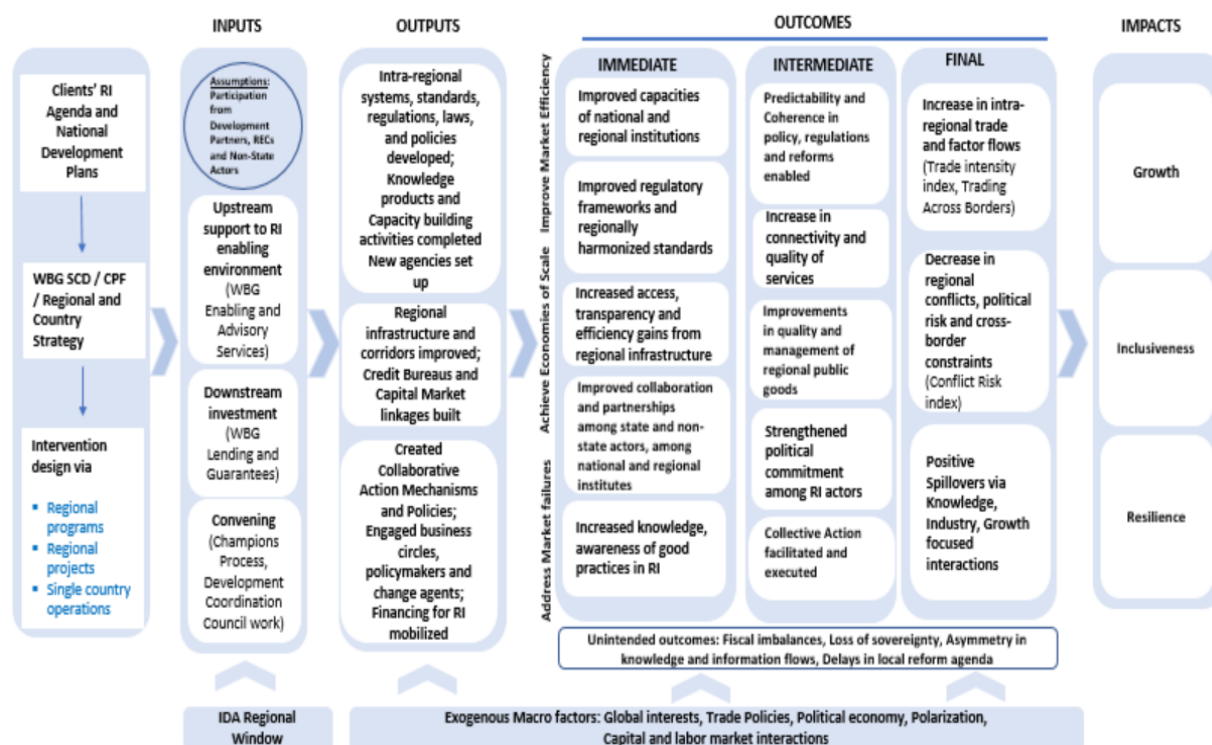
INPUTS

OUTPUTS

OUTCOMES

IMPACTS

Clients' RI Agenda and National Development Plans

WBG SCD / CPF / Regional and Country Strategy

Intervention design via

- Regional programs
- Regional projects
- Single country operations

Assumptions: Participation from Development Partners, RECs and Non-State Actors

Upstream support to RI enabling environment (WBG Enabling and Advisory Services)

Downstream investment (WBG Lending and Guarantees)

Convening (Champions Process, Development Coordination Council work)

Intra-regional systems, standards, regulations, laws, and policies developed; Knowledge products and Capacity building activities completed New agencies set up

Regional infrastructure and corridors improved; Credit Bureaus and Capital Market linkages built

Created Collaborative Action Mechanisms and Policies; Engaged business circles, policymakers and change agents; Financing for RI mobilized

Improve Market Efficiency

Achieve Economies of Scale

Address Market failures

IMMEDIATE

Improved capacities of national and regional institutions

Improved regulatory frameworks and regionally harmonized standards

Increased access, transparency and efficiency gains from regional infrastructure

Improved collaboration and partnerships among state and non-state actors, among national and regional institutes

Increased knowledge, awareness of good practices in RI

INTERMEDIATE

Predictability and Coherence in policy, regulations and reforms enabled

Increase in connectivity and quality of services

Improvements in quality and management of regional public goods

Strengthened political commitment among RI actors

Collective Action facilitated and executed

FINAL

Increase in intra-regional trade and factor flows (Trade intensity index, Trading Across Borders)

Decrease in regional conflicts, political risk and cross-border constraints (Conflict Risk index)

Positive Spillovers via Knowledge, Industry, Growth focused interactions

Growth

Inclusiveness

Resilience

Unintended outcomes: Fiscal imbalances, Loss of sovereignty, Asymmetry in knowledge and information flows, Delays in local reform agenda

IDA Regional Window

Exogenous Macro factors: Global interests, Trade Policies, Political economy, Polarization, Capital and labor market interactions